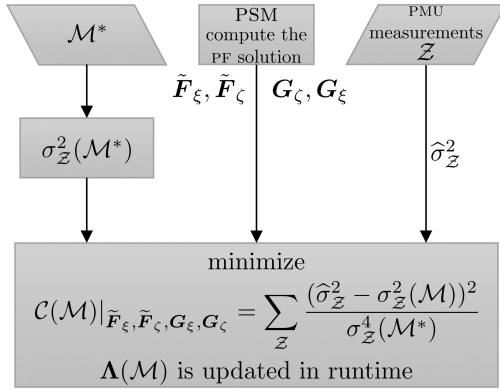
$\mathcal{M}^*$

PSM compute the PF solution

PMU measurements $\mathcal{Z}$

$\sigma^2_{\mathcal{Z}}(\mathcal{M}^*)$

$\tilde{\boldsymbol{F}}_\xi, \tilde{\boldsymbol{F}}_\zeta$

$\boldsymbol{G}_\zeta, \boldsymbol{G}_\xi$

$\widehat{\sigma}^2_{\mathcal{Z}}$

minimize

$\mathcal{C}(\mathcal{M})|_{\tilde{\boldsymbol{F}}_\xi, \tilde{\boldsymbol{F}}_\zeta, \boldsymbol{G}_\xi, \boldsymbol{G}_\zeta} = \sum_{\mathcal{Z}} \frac{(\widehat{\sigma}^2_{\mathcal{Z}} - \sigma^2_{\mathcal{Z}}(\mathcal{M}))^2}{\sigma^4_{\mathcal{Z}}(\mathcal{M}^*)}$

$\boldsymbol{\Lambda}(\mathcal{M})$ is updated in runtime